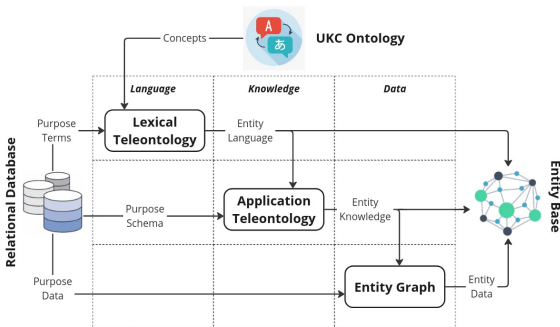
Concepts

A
あ

UKC Ontology

Language

Knowledge

Data

Relational Database

Purpose Terms

Lexical Teleontology

Entity Language

Entity Base

Purpose Schema

Application Teleontology

Entity Knowledge

Purpose Data

Entity Graph

Entity Data